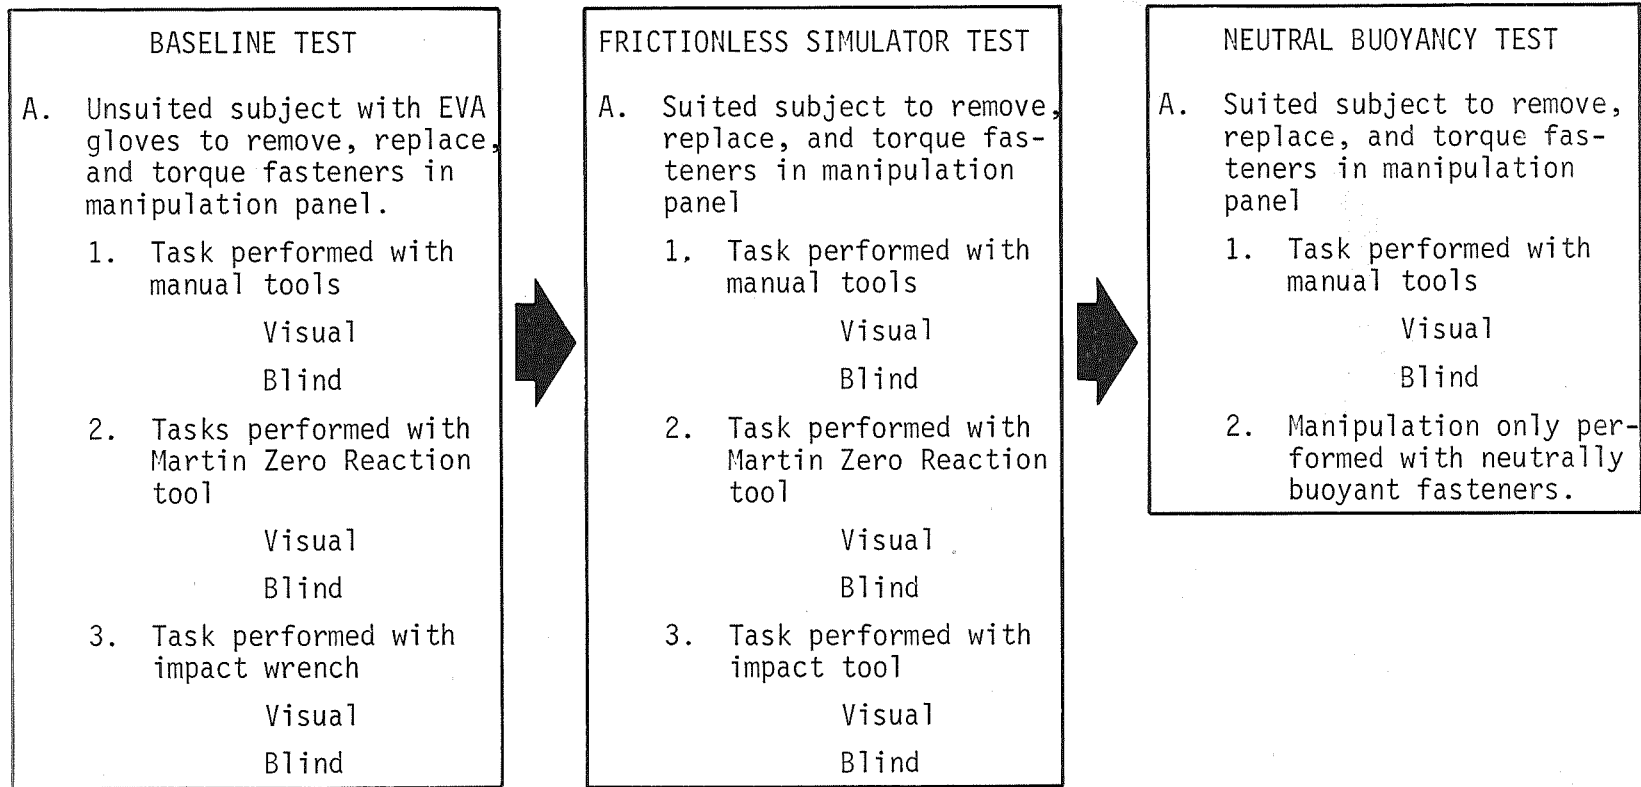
BASELINE TEST

A. Unsuited subject with EVA gloves to remove, replace, and torque fasteners in manipulation panel.

1. Task performed with manual tools

Visual

Blind

2. Tasks performed with Martin Zero Reaction tool

Visual

Blind

3. Task performed with impact wrench

Visual

Blind

FRICTIONLESS SIMULATOR TEST

A. Suited subject to remove, replace, and torque fasteners in manipulation panel

1. Task performed with manual tools

Visual

Blind

2. Task performed with Martin Zero Reaction tool

Visual

Blind

3. Task performed with impact tool

Visual

Blind

NEUTRAL BUOYANCY TEST

A. Suited subject to remove, replace, and torque fasteners in manipulation panel

1. Task performed with manual tools

Visual

Blind

2. Manipulation only performed with neutrally buoyant fasteners.